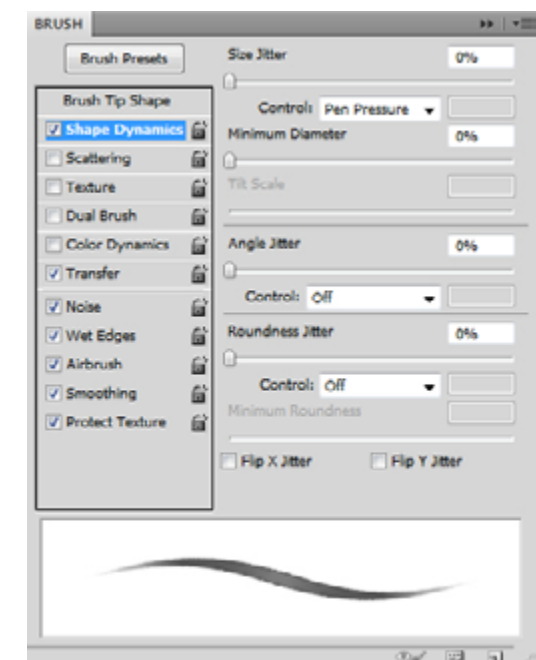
BRUSH

Brush Presets

Brush Tip Shape
Shape Dynamics
Scattering
Texture
Dual Brush
Color Dynamics
Transfer
Noise
Wet Edges
Airbrush
Smoothing
Protect Texture

Size Jitter 0%

Control: Pen Pressure

Minimum Diameter 0%

Tilt Scale

Angle Jitter 0%

Control: Off

Roundness Jitter 0%

Control: Off

Minimum Roundness

Flip X Jitter
Flip Y Jitter